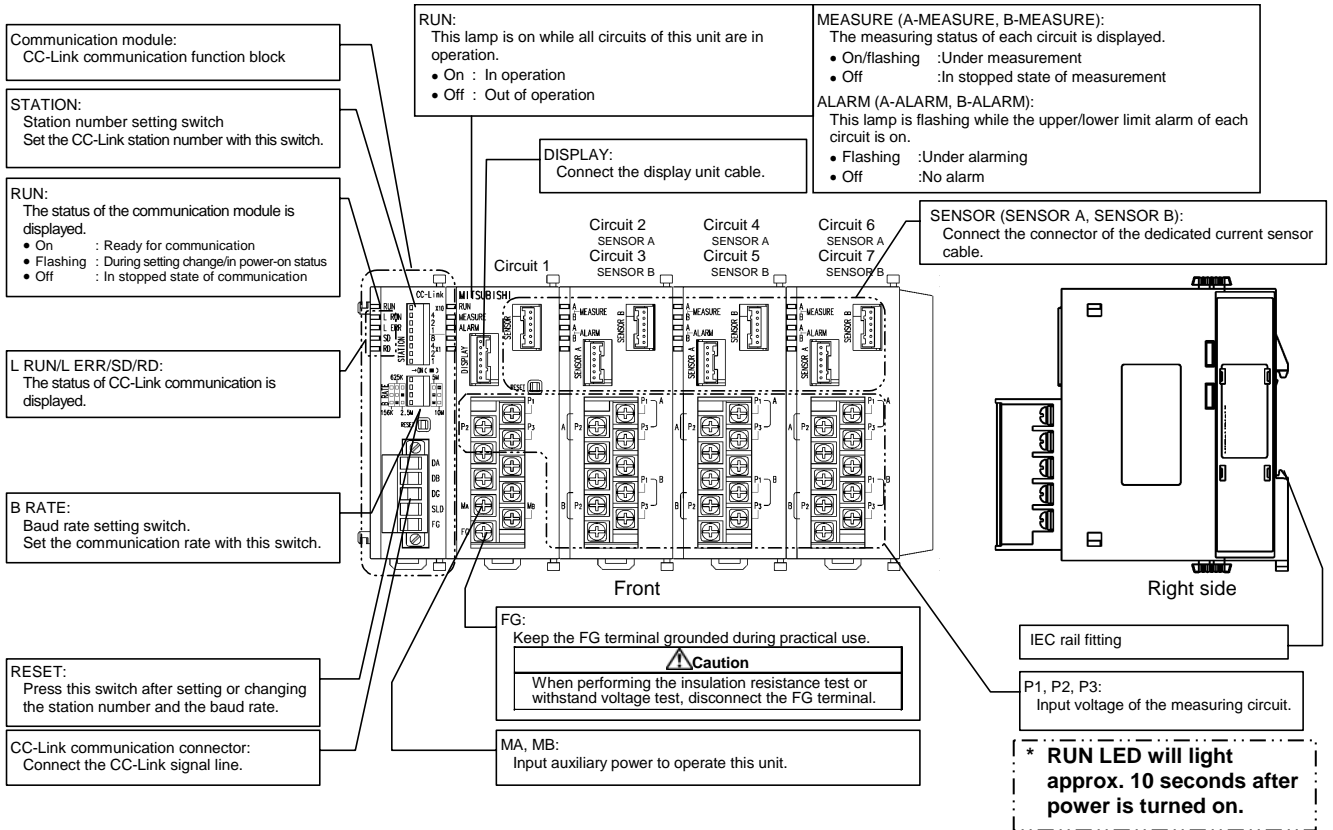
Communication module:
CC-Link communication function block

STATION:
Station number setting switch
Set the CC-Link station number with this switch.

RUN:
The status of the communication module is displayed.
• On : Ready for communication
• Flashing : During setting change/in power-on status
• Off : In stopped state of communication

L RUN/L ERR/SD/RD:
The status of CC-Link communication is displayed.

B RATE:
Baud rate setting switch.
Set the communication rate with this switch.

RESET:
Press this switch after setting or changing the station number and the baud rate.

CC-Link communication connector:
Connect the CC-Link signal line.

RUN:
This lamp is on while all circuits of this unit are in operation.
• On : In operation
• Off : Out of operation

DISPLAY:
Connect the display unit cable.

MEASURE (A-MEASURE, B-MEASURE):
The measuring status of each circuit is displayed.
• On/flashing :Under measurement
• Off :In stopped state of measurement

ALARM (A-ALARM, B-ALARM):
This lamp is flashing while the upper/lower limit alarm of each circuit is on.
• Flashing :Under alarming
• Off :No alarm

SENSOR (SENSOR A, SENSOR B):
Connect the connector of the dedicated current sensor cable.

Circuit 1
Circuit 2 SENSOR A
Circuit 3 SENSOR B
Circuit 4 SENSOR A
Circuit 5 SENSOR B
Circuit 6 SENSOR A
Circuit 7 SENSOR B

CC-Link
RUN
L RUN
L ERR
SD
RD
STATION
x10
x1
B RATE
625K
156K
2.5M
5M
10M
RESET
DA
DB
DG
SLD
FG
MITSUBISHI
RUN
MEASURE
ALARM
DISPLAY
SENSOR
MEASURE
ALARM
SENSOR A
SENSOR B
P1
P2
P3
A
B
MA
MB

Front

Right side

IEC rail fitting

FG:
Keep the FG terminal grounded during practical use.
Caution
When performing the insulation resistance test or withstand voltage test, disconnect the FG terminal.

MA, MB:
Input auxiliary power to operate this unit.

P1, P2, P3:
Input voltage of the measuring circuit.

* RUN LED will light approx. 10 seconds after power is turned on.